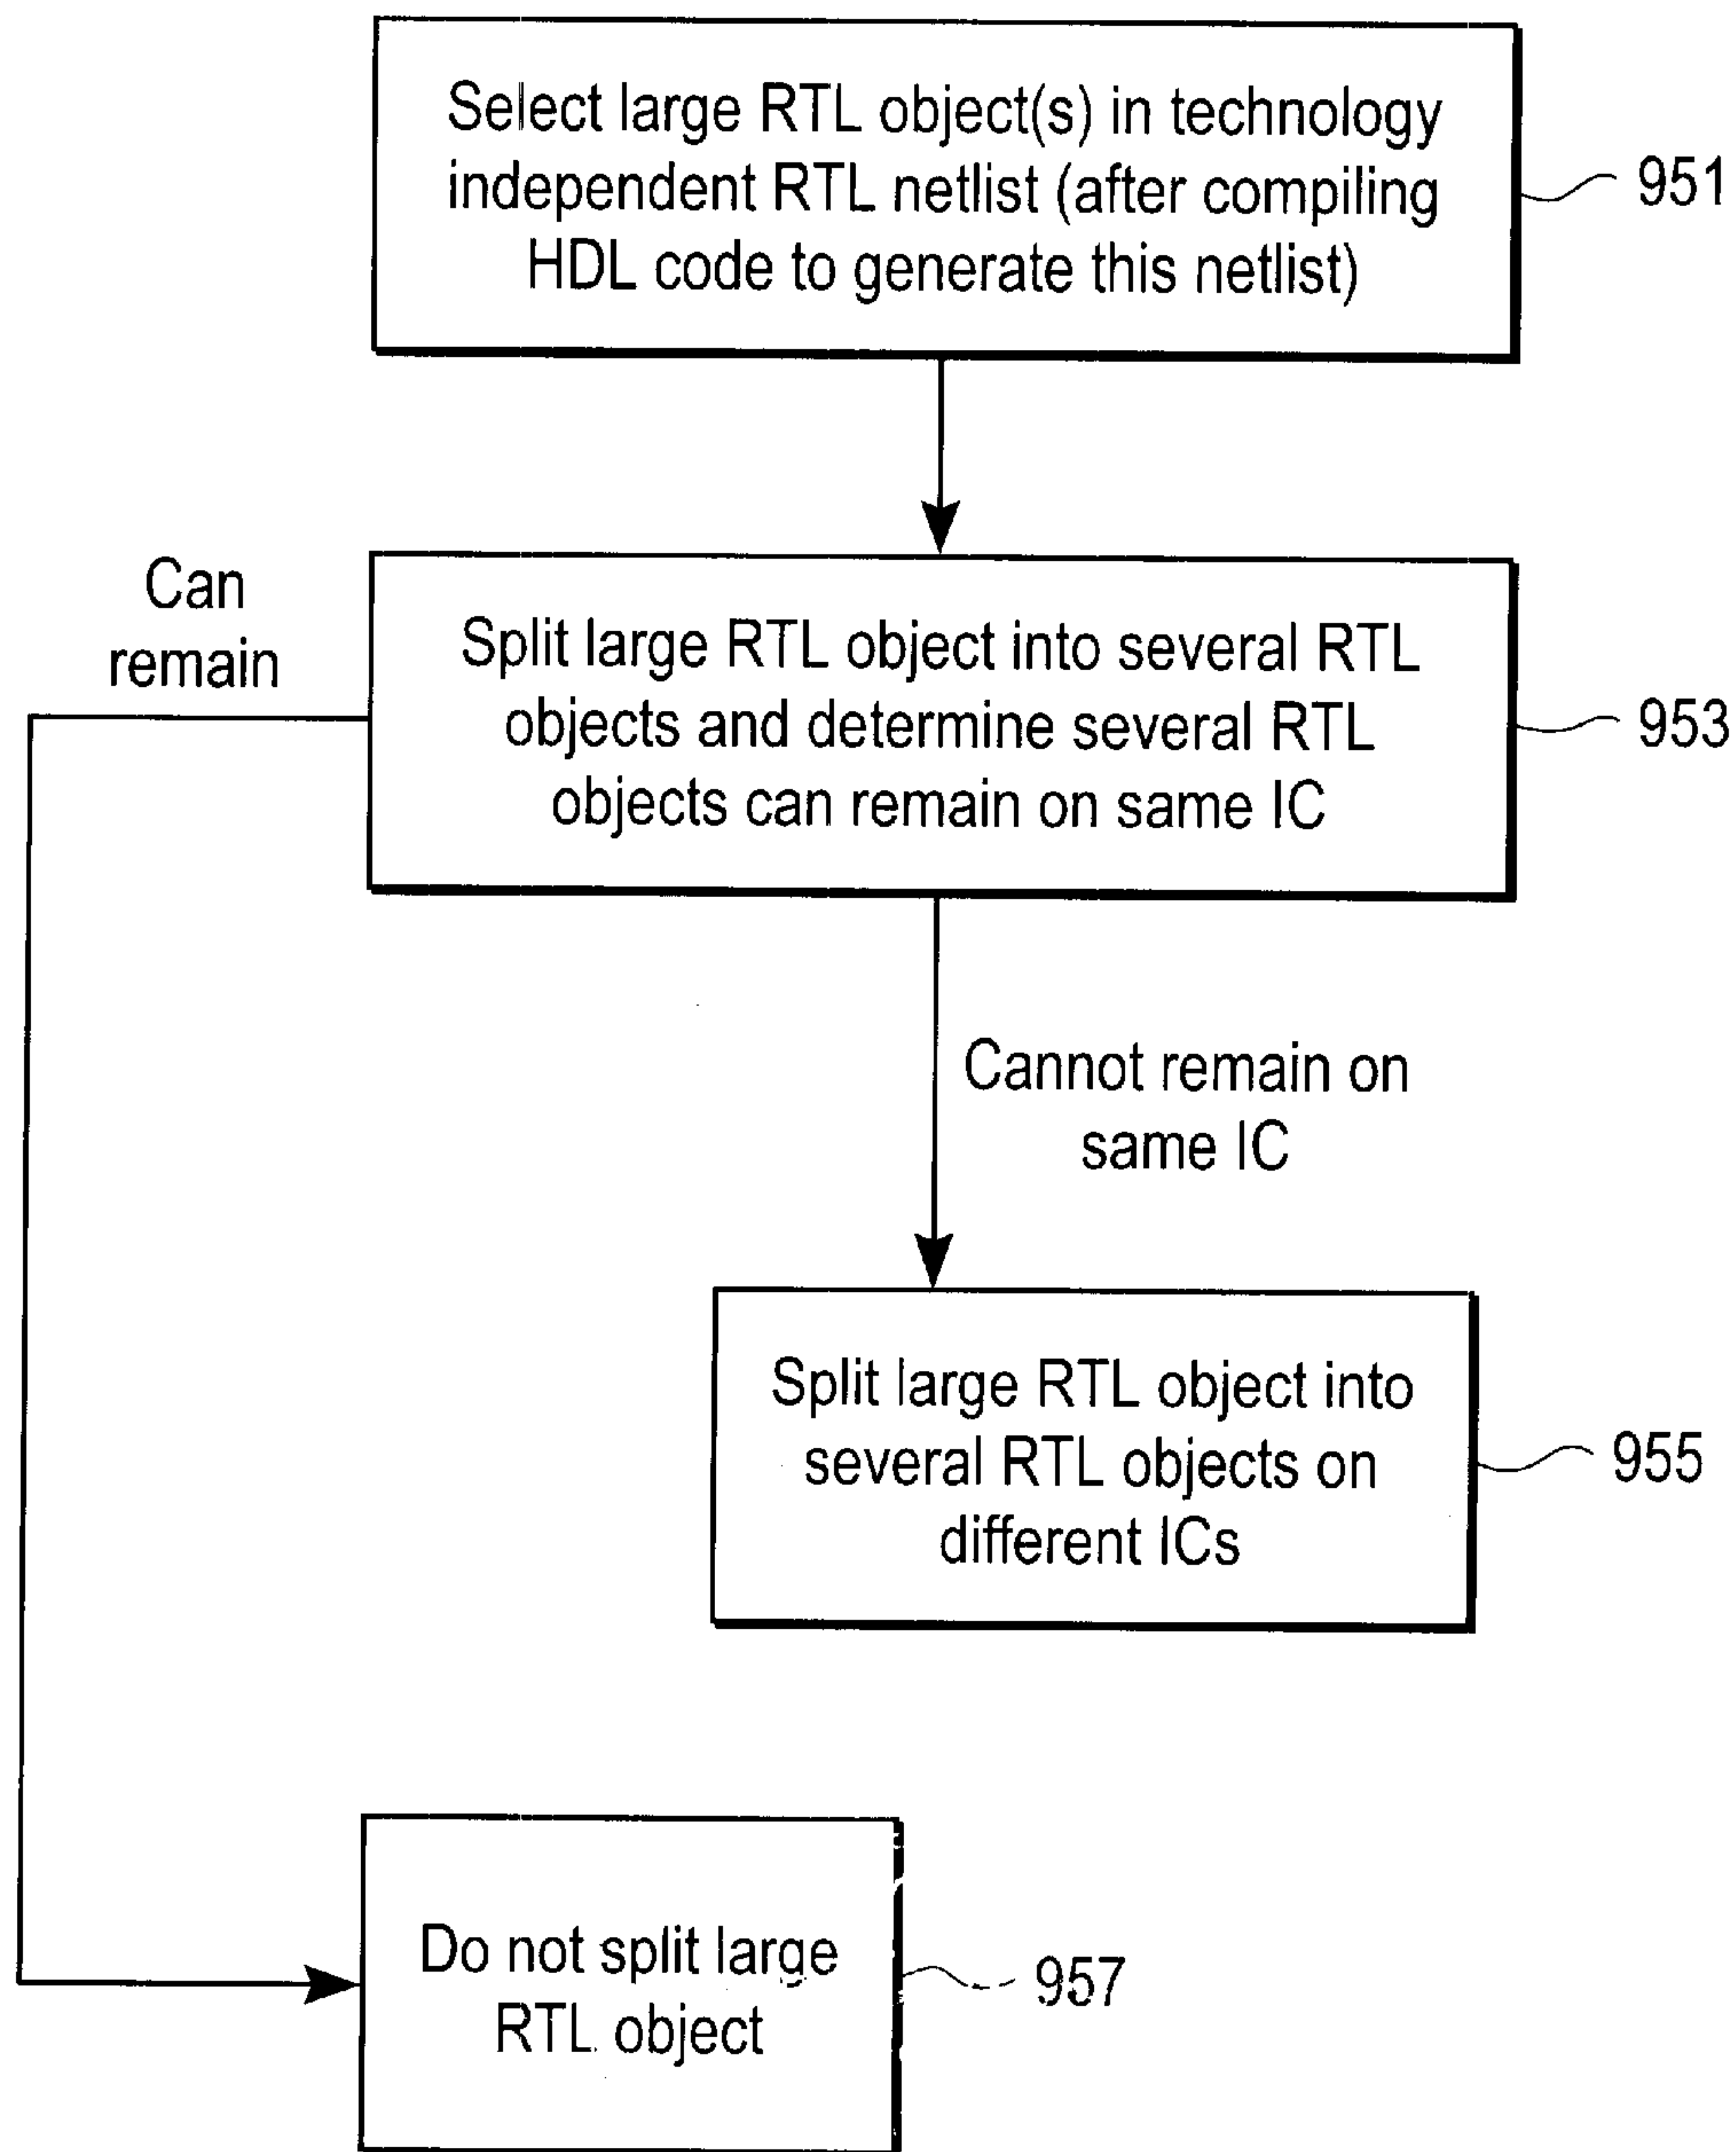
Select large RTL object(s) in technology independent RTL netlist (after compiling HDL code to generate this netlist)

951

Can remain

Split large RTL object into several RTL objects and determine several RTL objects can remain on same IC

953

Cannot remain on same IC

Split large RTL object into several RTL objects on different ICs

955

Do not split large RTL object

957